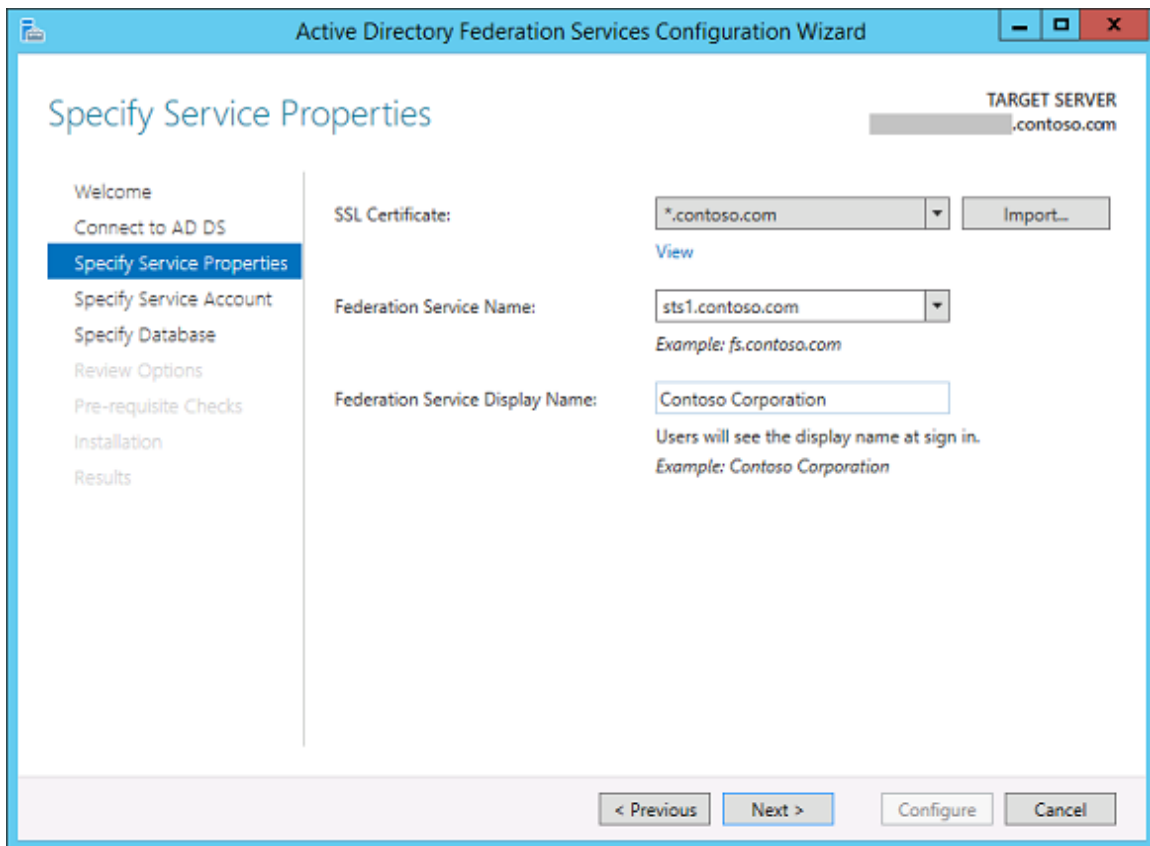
Active Directory Federation Services Configuration Wizard

Specify Service Properties

TARGET SERVER
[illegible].contoso.com

Welcome
Connect to AD DS
Specify Service Properties
Specify Service Account
Specify Database
Review Options
Pre-requisite Checks
Installation
Results

SSL Certificate: *.contoso.com Import...
View

Federation Service Name: sts1.contoso.com
Example: fs.contoso.com

Federation Service Display Name: Contoso Corporation
Users will see the display name at sign in.
Example: Contoso Corporation

< Previous Next > Configure Cancel